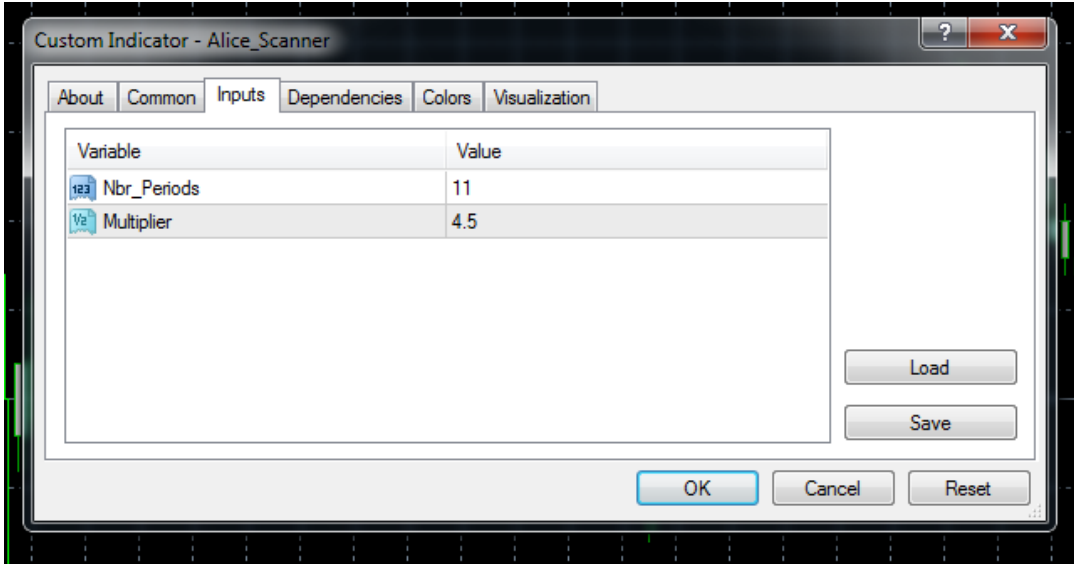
Custom Indicator - Alice_Scanner

?

X

About | Common | Inputs | Dependencies | Colors | Visualization

| Variable | Value |
|---|---|
| 123 Nbr_Periods | 11 |
| V2 Multiplier | 4.5 |

Load

Save

OK

Cancel

Reset